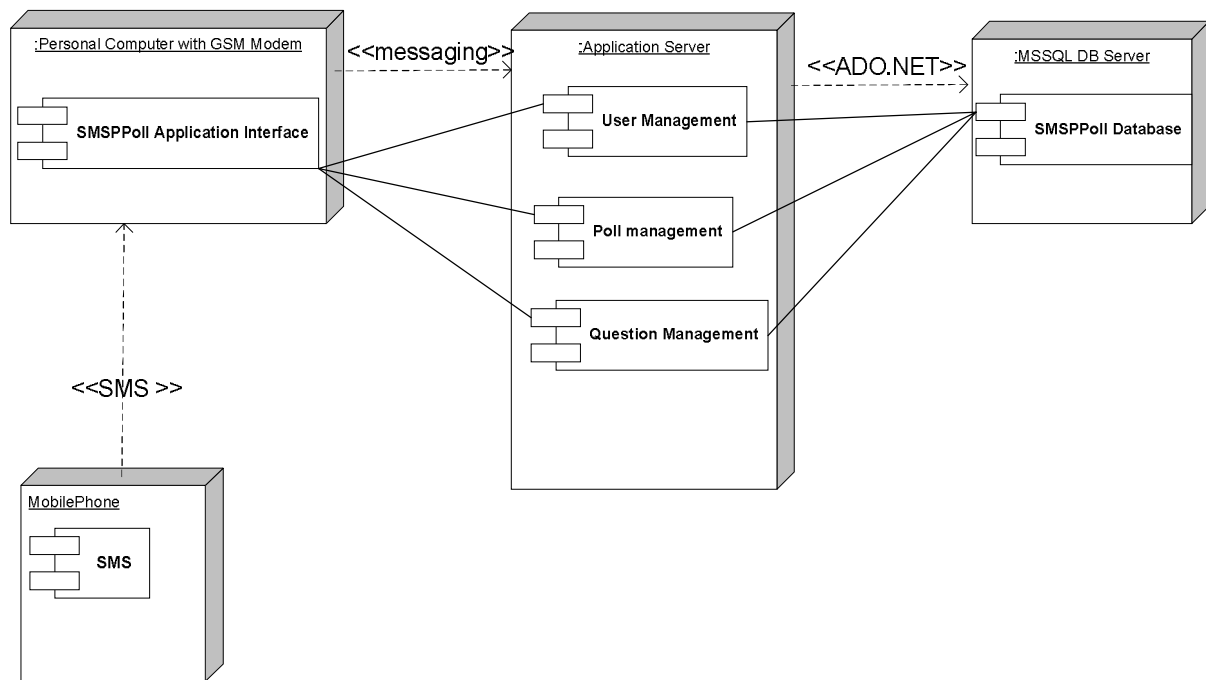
:Personal Computer with GSM Modem

SMSPPoll Application Interface

<<messaging>>

:Application Server

User Management

Poll management

Question Management

<<ADO.NET>>

:MSSQL DB Server

SMSPPoll Database

<<SMS >>

MobilePhone

SMS